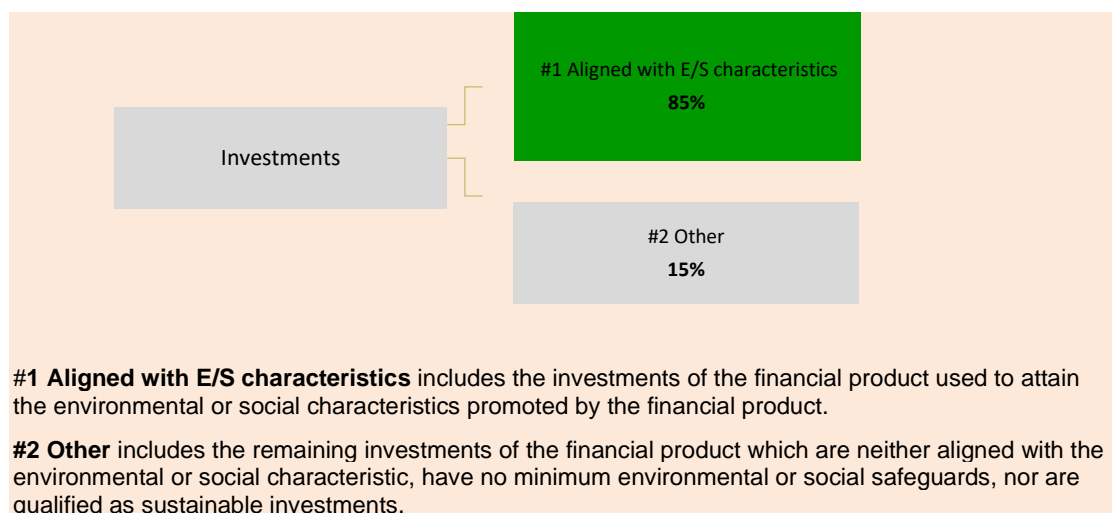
Investments

#1 Aligned with E/S characteristics
85%

#2 Other
15%

#1 Aligned with E/S characteristics includes the investments of the financial product used to attain the environmental or social characteristics promoted by the financial product.

#2 Other includes the remaining investments of the financial product which are neither aligned with the environmental or social characteristic, have no minimum environmental or social safeguards, nor are qualified as sustainable investments.